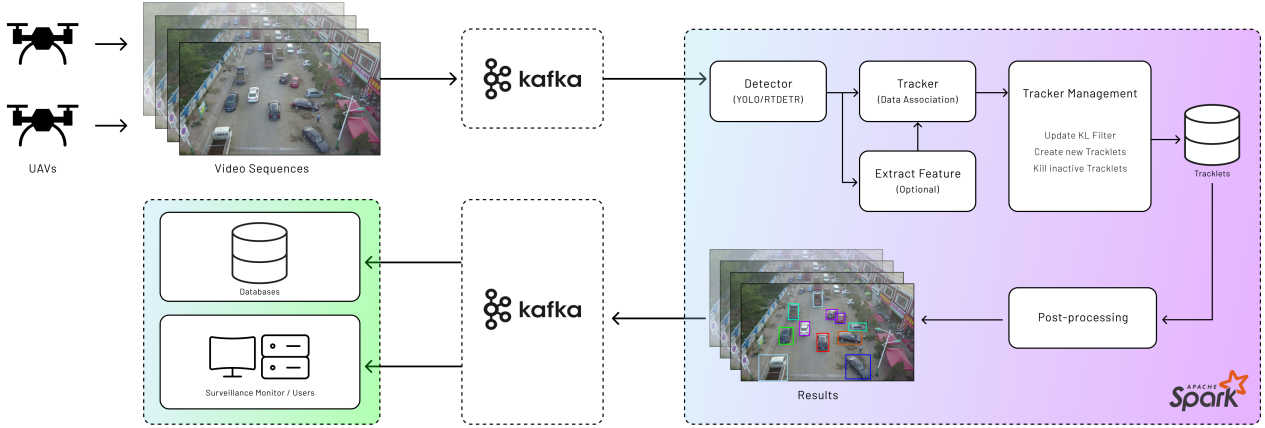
UAVs

Video Sequences

kafka

Detector
(YOLO/RTDETR)

Tracker
(Data Association)

Tracker Management

Update KL Filter
Create new Tracklets
Kill inactive Tracklets

Extract Feature
(Optional)

Tracklets

Databases

Surveillance Monitor / Users

kafka

Results

Post-processing

APACHE Spark